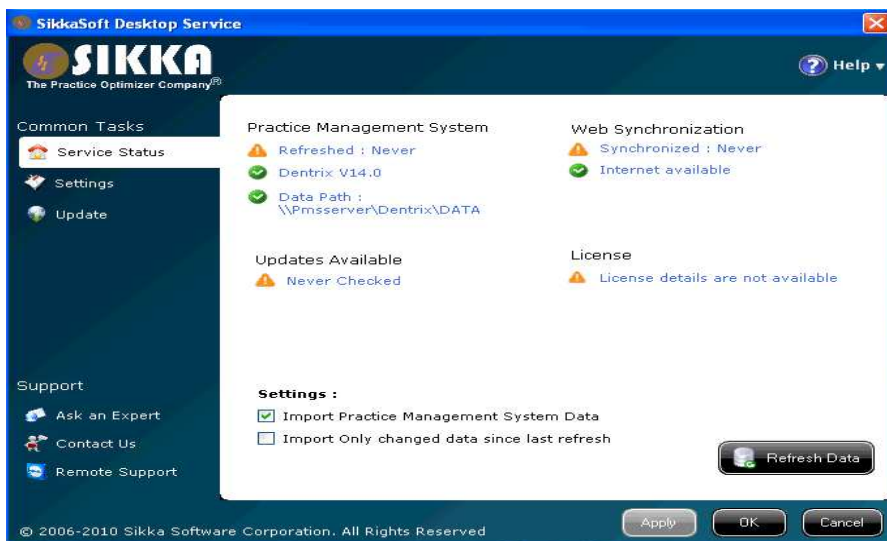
SikkaSoft Desktop Service

SIKKA
The Practice Optimizer Company®

Help

Common Tasks
Service Status
Settings
Update

Practice Management System
Refreshed : Never
Dentrix V14.0
Data Path : \\Pmsserver\Dentrix\DATA

Web Synchronization
Synchronized : Never
Internet available

Updates Available
Never Checked

License
License details are not available

Support
Ask an Expert
Contact Us
Remote Support

Settings :
Import Practice Management System Data
Import Only changed data since last refresh

Refresh Data

© 2006-2010 Sikka Software Corporation. All Rights Reserved

Apply
OK
Cancel